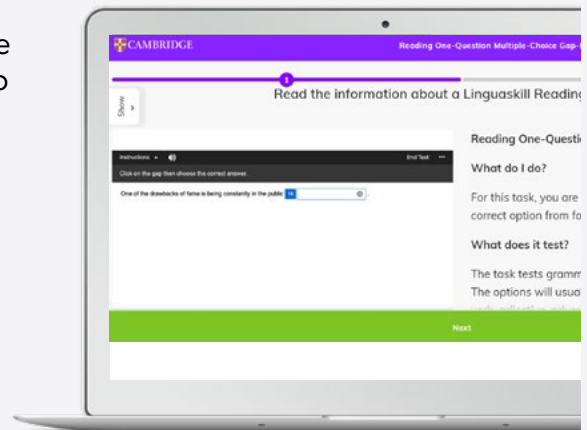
e
o

CAMBRIDGE
Reading One-Question Multiple-Choice Gap-
3
Read the information about a Linguaskill Readin
Show
Instructions
End Test
Click on the gap then choose the correct answer.
One of the drawbacks of fame is being constantly in the public 16
Reading One-Questi
What do I do?
For this task, you are
correct option from fo
What does it test?
The task tests gramm
The options will usua
Next